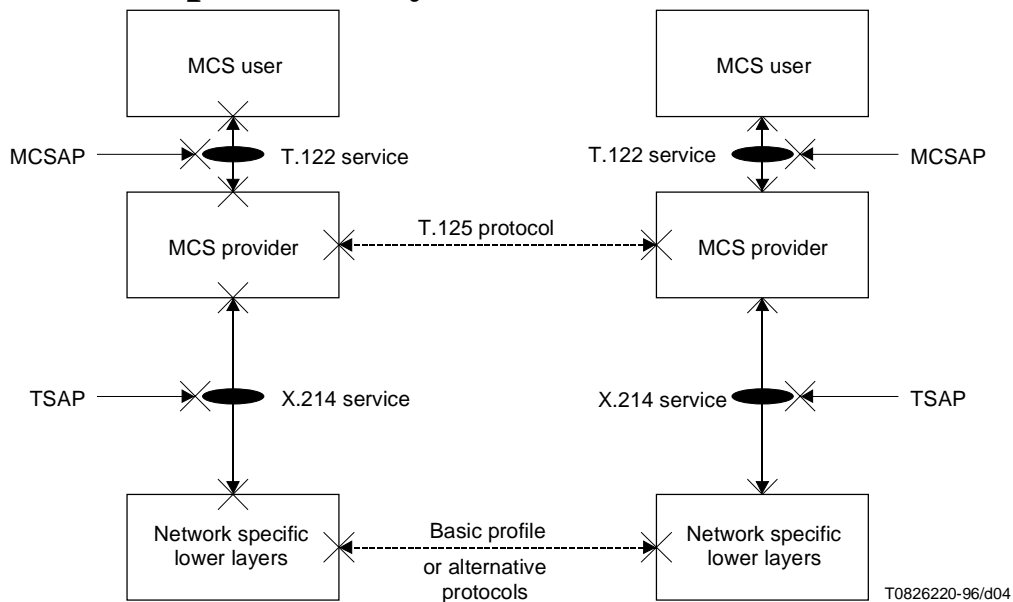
MCS user

MCS user

MCSAP

T.122 service

T.122 service

MCSAP

MCS provider

T.125 protocol

MCS provider

TSAP

X.214 service

X.214 service

TSAP

Network specific lower layers

Basic profile or alternative protocols

Network specific lower layers

T0826220-96/d04